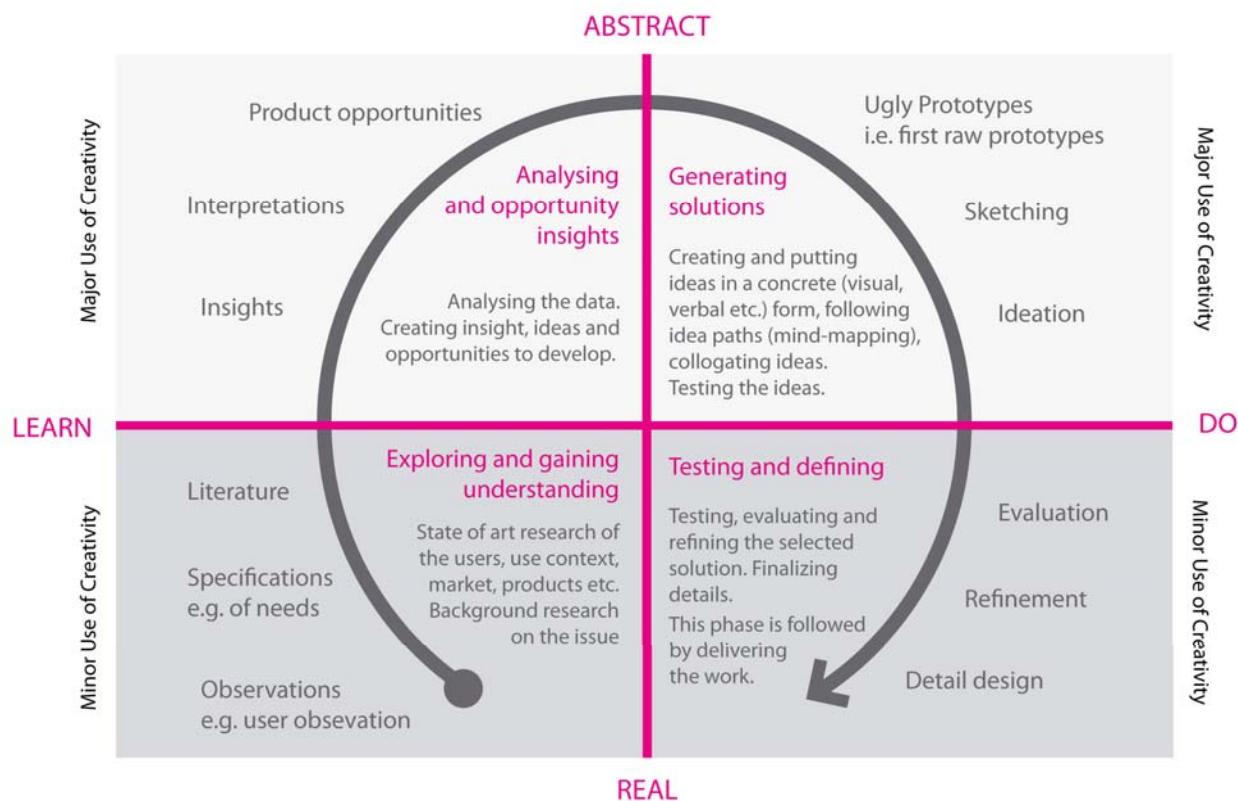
ABSTRACT

Major Use of Creativity

Product opportunities

Interpretations

Insights

Analysing and opportunity insights

Analysing the data. Creating insight, ideas and opportunities to develop.

Generating solutions

Creating and putting ideas in a concrete (visual, verbal etc.) form, following idea paths (mind-mapping), collogating ideas. Testing the ideas.

Ugly Prototypes i.e. first raw prototypes

Sketching

Ideation

Major Use of Creativity

LEARN

DO

Minor Use of Creativity

Literature

Specifications e.g. of needs

Observations e.g. user obsevation

Exploring and gaining understanding

State of art research of the users, use context, market, products etc. Background research on the issue

Testing and defining

Testing, evaluating and refining the selected solution. Finalizing details.

This phase is followed by delivering the work.

Evaluation

Refinement

Detail design

Minor Use of Creativity

REAL